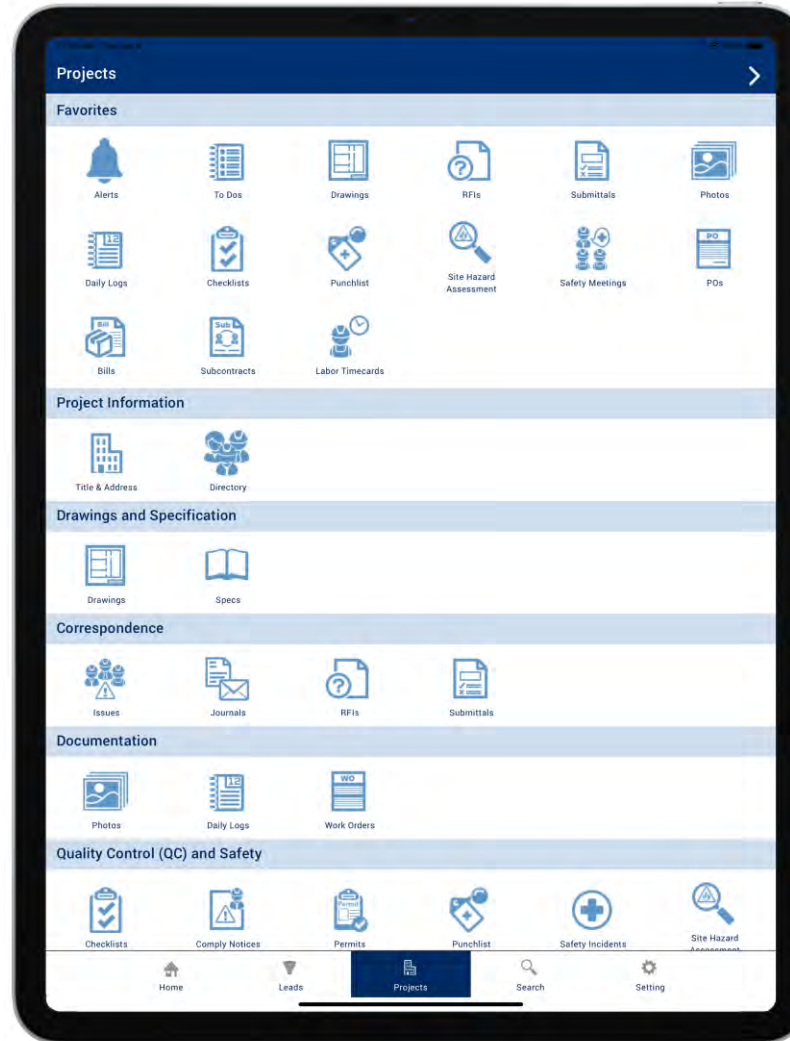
Projects

Favorites

Alerts
To Dos
Drawings
RFIs
Submittals
Photos
Daily Logs
Checklists
Punchlist
Site Hazard Assessment
Safety Meetings
POs
Bills
Subcontracts
Labor Timecards

Project Information

Title & Address
Directory

Drawings and Specification

Drawings
Specs

Correspondence

Issues
Journals
RFIs
Submittals

Documentation

Photos
Daily Logs
Work Orders

Quality Control (QC) and Safety

Checklists
Comply Notices
Permits
Punchlist
Safety Incidents
Site Hazard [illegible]

Home
Leads
Projects
Search
Setting